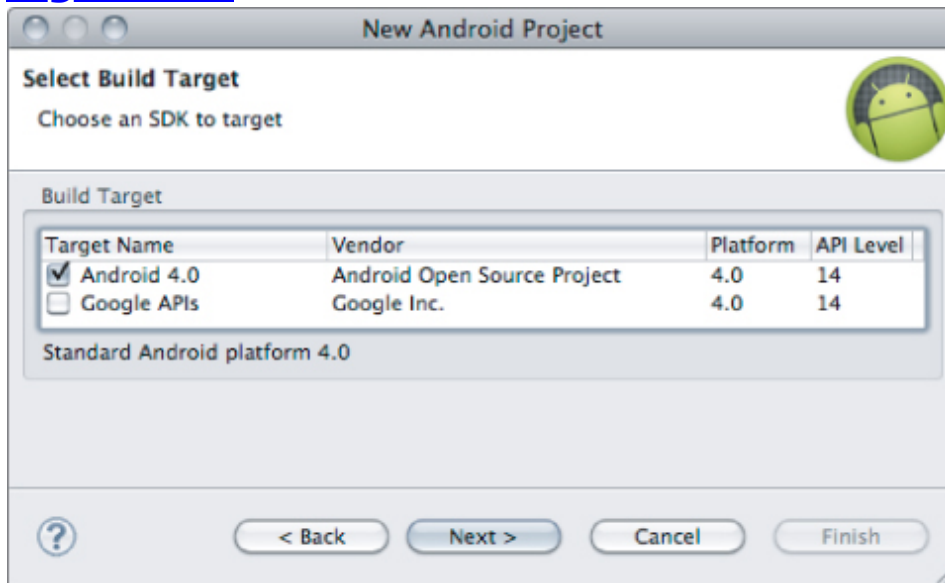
New Android Project

Select Build Target

Choose an SDK to target

Build Target

| Target Name | Vendor | Platform | API Level |
|---|---|---|---|
| Android 4.0 | Android Open Source Project | 4.0 | 14 |
| Google APIs | Google Inc. | 4.0 | 14 |

Standard Android platform 4.0

?

< Back

Next >

Cancel

Finish